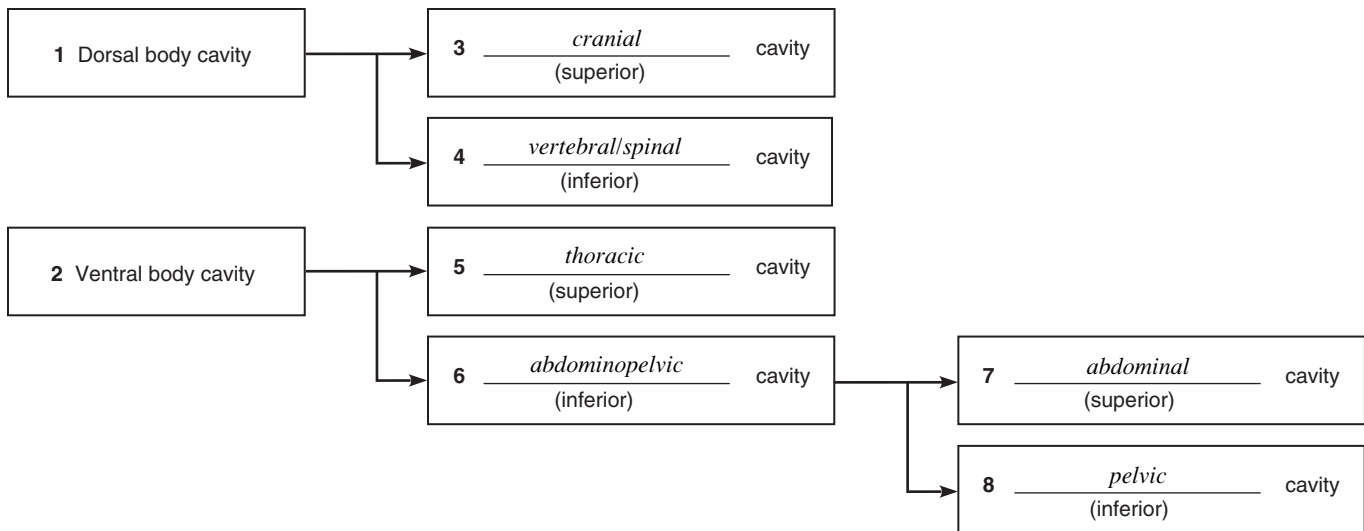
**1** Dorsal body cavity

**3** *cranial* cavity
(superior)

**4** *vertebral/spinal* cavity
(inferior)

**2** Ventral body cavity

**5** *thoracic* cavity
(superior)

**6** *abdominopelvic* cavity
(inferior)

**7** *abdominal* cavity
(superior)

**8** *pelvic* cavity
(inferior)